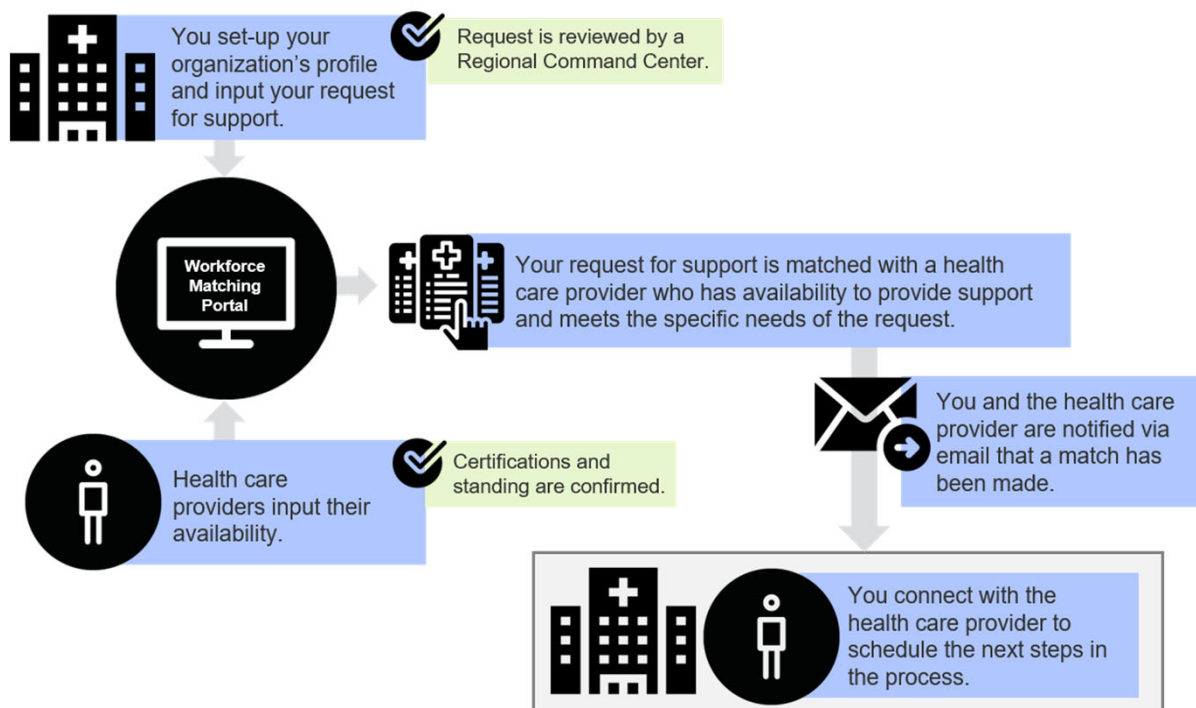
You set-up your organization's profile and input your request for support.

Request is reviewed by a Regional Command Center.

Workforce Matching Portal

Your request for support is matched with a health care provider who has availability to provide support and meets the specific needs of the request.

You and the health care provider are notified via email that a match has been made.

Health care providers input their availability.

Certifications and standing are confirmed.

You connect with the health care provider to schedule the next steps in the process.